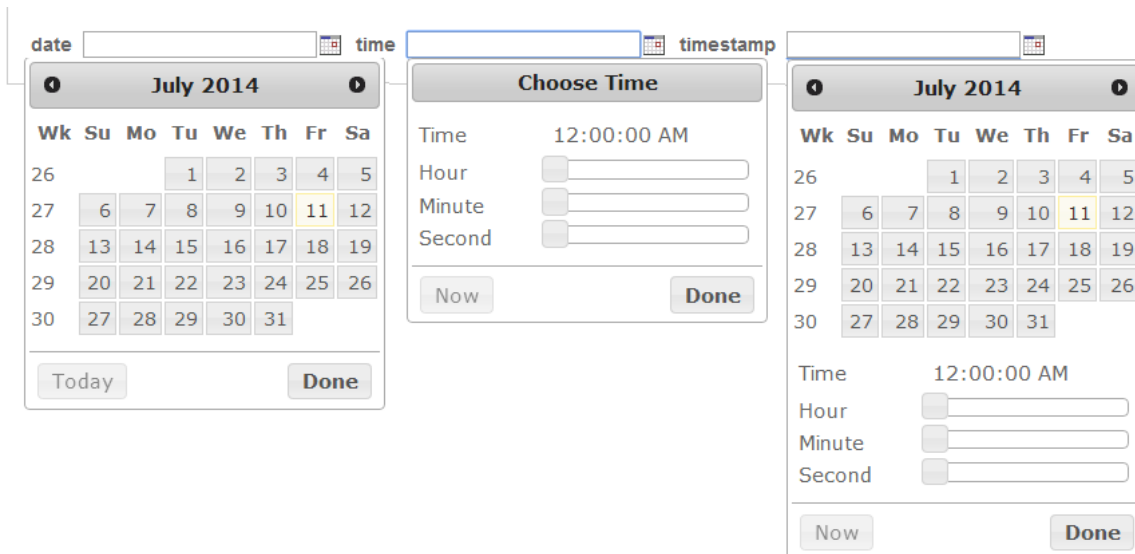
date time timestamp

July 2014

| Wk | Su | Mo | Tu | We | Th | Fr | Sa |
|---|---|---|---|---|---|---|---|
| 26 | | | 1 | 2 | 3 | 4 | 5 |
| 27 | 6 | 7 | 8 | 9 | 10 | 11 | 12 |
| 28 | 13 | 14 | 15 | 16 | 17 | 18 | 19 |
| 29 | 20 | 21 | 22 | 23 | 24 | 25 | 26 |
| 30 | 27 | 28 | 29 | 30 | 31 | | |

Today Done

Choose Time

Time 12:00:00 AM
Hour
Minute
Second

Now Done

July 2014

| Wk | Su | Mo | Tu | We | Th | Fr | Sa |
|---|---|---|---|---|---|---|---|
| 26 | | | 1 | 2 | 3 | 4 | 5 |
| 27 | 6 | 7 | 8 | 9 | 10 | 11 | 12 |
| 28 | 13 | 14 | 15 | 16 | 17 | 18 | 19 |
| 29 | 20 | 21 | 22 | 23 | 24 | 25 | 26 |
| 30 | 27 | 28 | 29 | 30 | 31 | | |

Time 12:00:00 AM
Hour
Minute
Second

Now Done